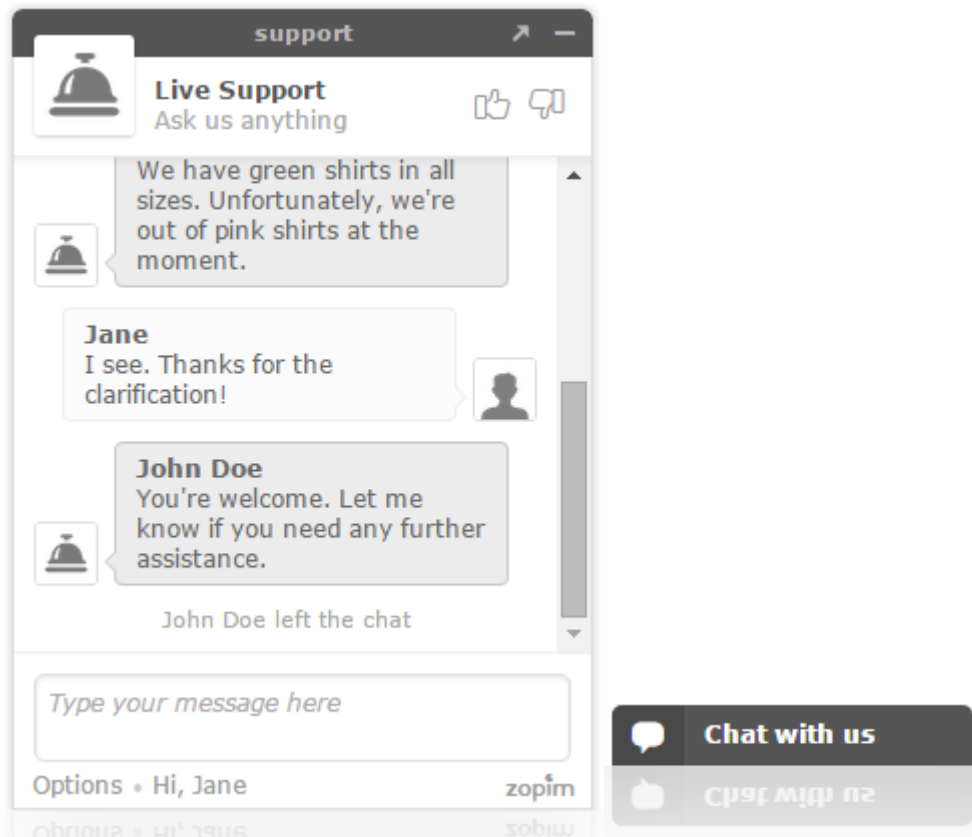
support

Live Support
Ask us anything

We have green shirts in all sizes. Unfortunately, we're out of pink shirts at the moment.

Jane
I see. Thanks for the clarification!

John Doe
You're welcome. Let me know if you need any further assistance.

John Doe left the chat

Type your message here

Options • Hi, Jane

zopim

Chat with us